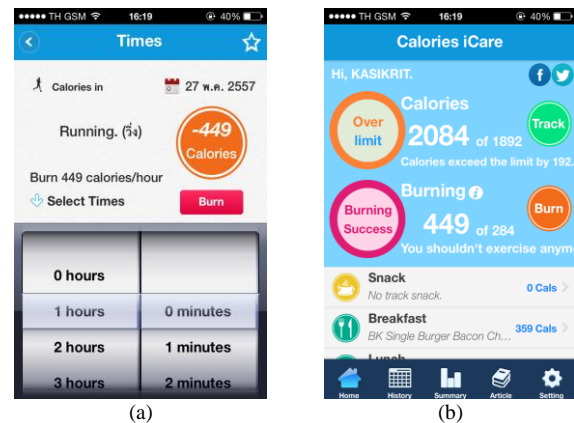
●●●●● TH GSM 16:19 40%

Times

Calories in

27 พ.ค. 2557

Running. (วิ่ง)

-449 Calories

Burn 449 calories/hour

Select Times

Burn

0 hours

1 hours

2 hours

3 hours

0 minutes

1 minutes

2 minutes

(a)

●●●●● TH GSM 16:19 40%

Calories iCare

Hi, KASIKRIT.

Over limit

Calories

2084 of 1892

Calories exceed the limit by 192.

Track

Burning Success

Burning

449 of 284

You shouldn't exercise anym

Burn

Snack

No track snack.

0 Cals

Breakfast

BK Single Burger Bacon Ch...

359 Cals

Lunch

Home

History

Summary

Article

Setting

(b)